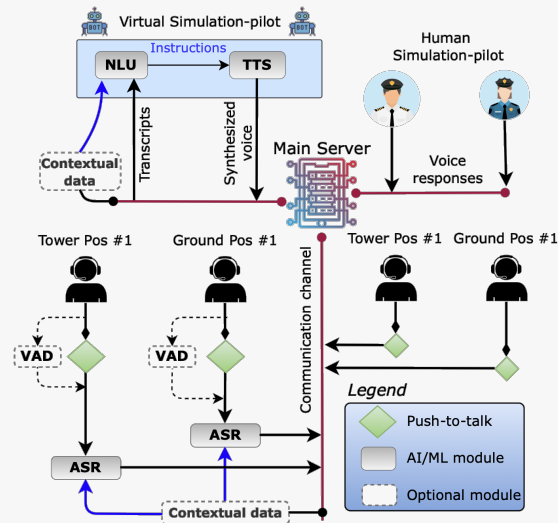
Virtual Simulation-pilot

BOT

BOT

Instructions

NLU

TTS

Transcripts

Synthesized voice

Contextual data

Human Simulation-pilot

Main Server

Voice responses

Tower Pos #1

Ground Pos #1

Communication channel

Tower Pos #1

Ground Pos #1

VAD

VAD

Legend

Push-to-talk

ASR

AI/ML module

ASR

Optional module

Contextual data